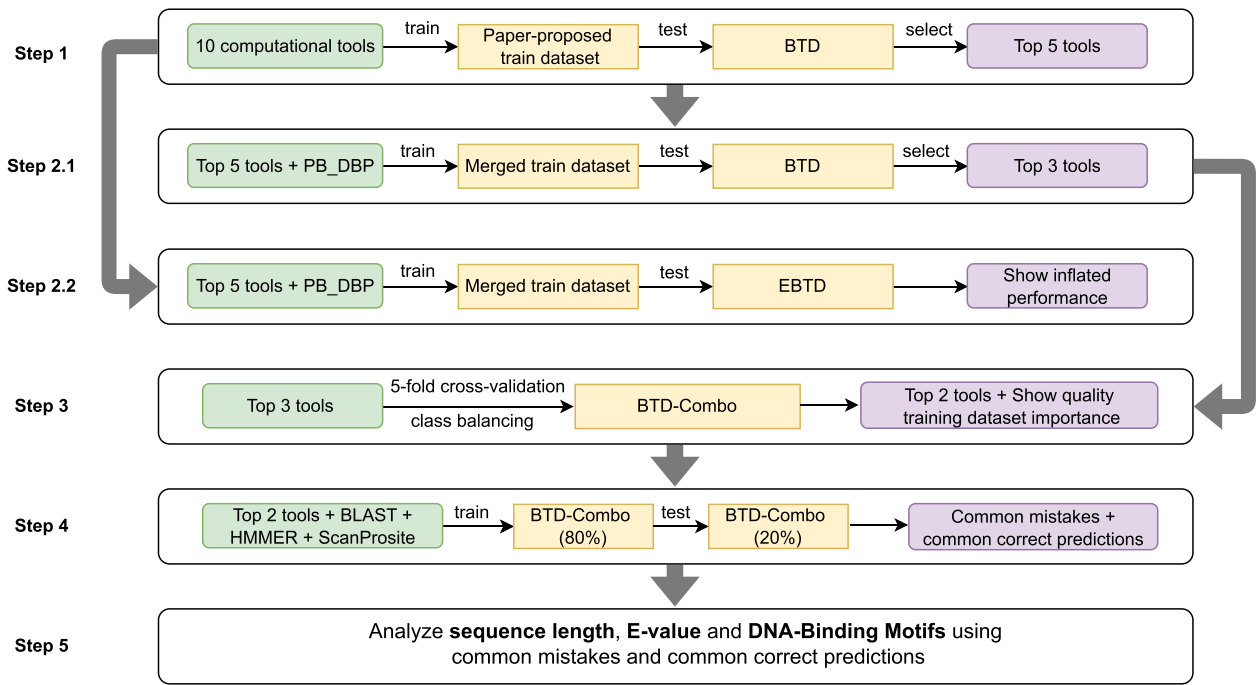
Step 1
10 computational tools
train
Paper-proposed train dataset
test
BTD
select
Top 5 tools

Step 2.1
Top 5 tools + PB_DBP
train
Merged train dataset
test
BTD
select
Top 3 tools

Step 2.2
Top 5 tools + PB_DBP
train
Merged train dataset
test
EBTD
Show inflated performance

Step 3
Top 3 tools
5-fold cross-validation
class balancing
BTD-Combo
Top 2 tools + Show quality training dataset importance

Step 4
Top 2 tools + BLAST + HMMER + ScanProsite
train
BTD-Combo (80%)
test
BTD-Combo (20%)
Common mistakes + common correct predictions

Step 5
Analyze **sequence length**, **E-value** and **DNA-Binding Motifs** using common mistakes and common correct predictions